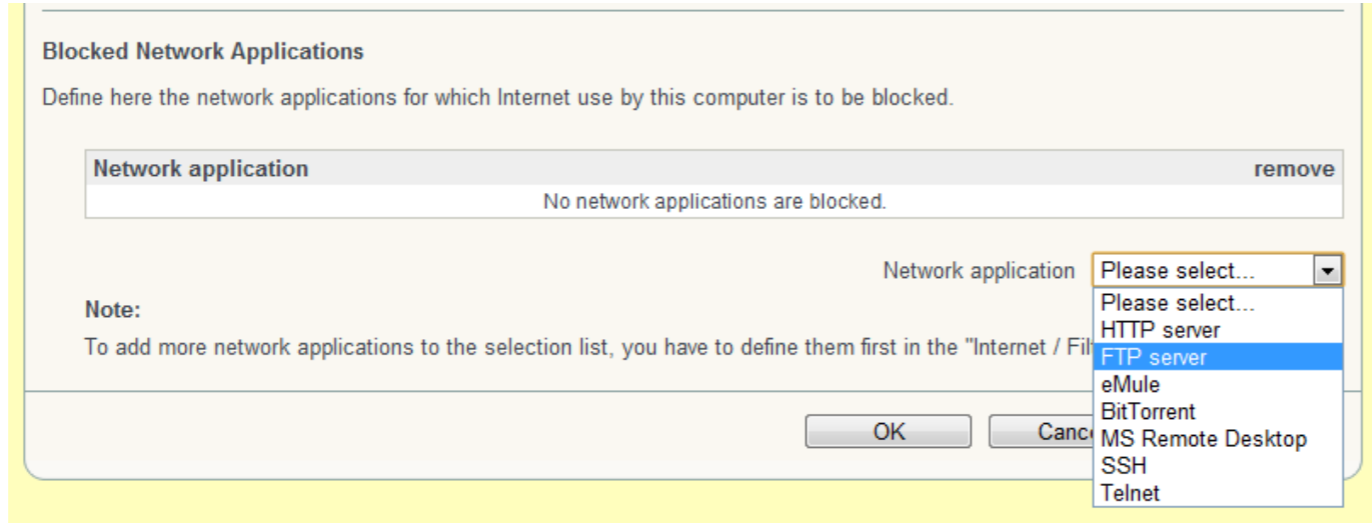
Blocked Network Applications

Define here the network applications for which Internet use by this computer is to be blocked.

| Network application | remove |
|---|---|
| No network applications are blocked. | |

Network application Please select...

Please select...
HTTP server
FTP server
eMule
BitTorrent
MS Remote Desktop
SSH
Telnet

Note:

To add more network applications to the selection list, you have to define them first in the "Internet / Fil

OK Cance